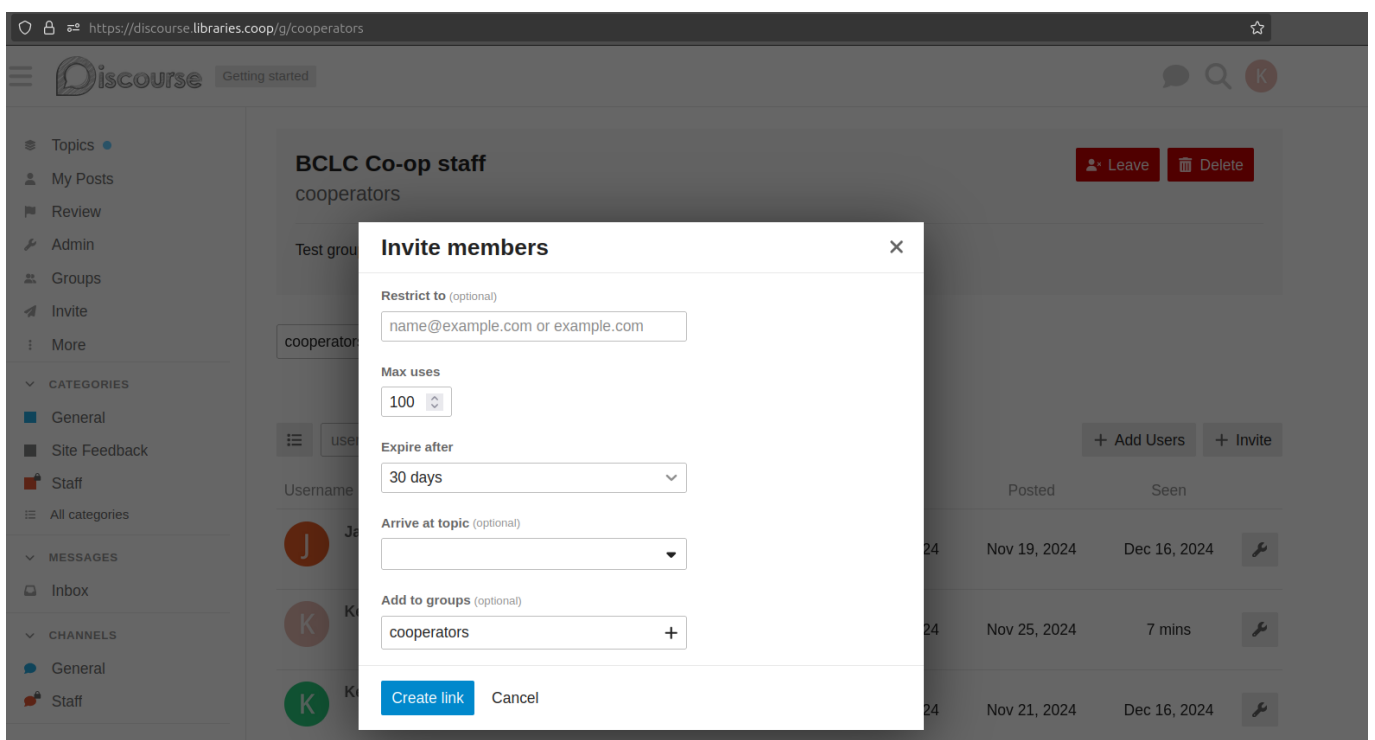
https://discourse.libraries.coop/g/cooperators

Discourse Getting started

K

Topics
My Posts
Review
Admin
Groups
Invite
More

CATEGORIES
General
Site Feedback
Staff
All categories

MESSAGES
Inbox

CHANNELS
General
Staff

BCLC Co-op staff
cooperators

Leave
Delete

Test grou

cooperators

use

Add Users
Invite

Username

Posted
Seen

J Ja
24 Nov 19, 2024 Dec 16, 2024

K Ke
24 Nov 25, 2024 7 mins

K Ke
24 Nov 21, 2024 Dec 16, 2024

Invite members

Restrict to (optional)
name@example.com or example.com

Max uses
100

Expire after
30 days

Arrive at topic (optional)

Add to groups (optional)
cooperators

Create link
Cancel